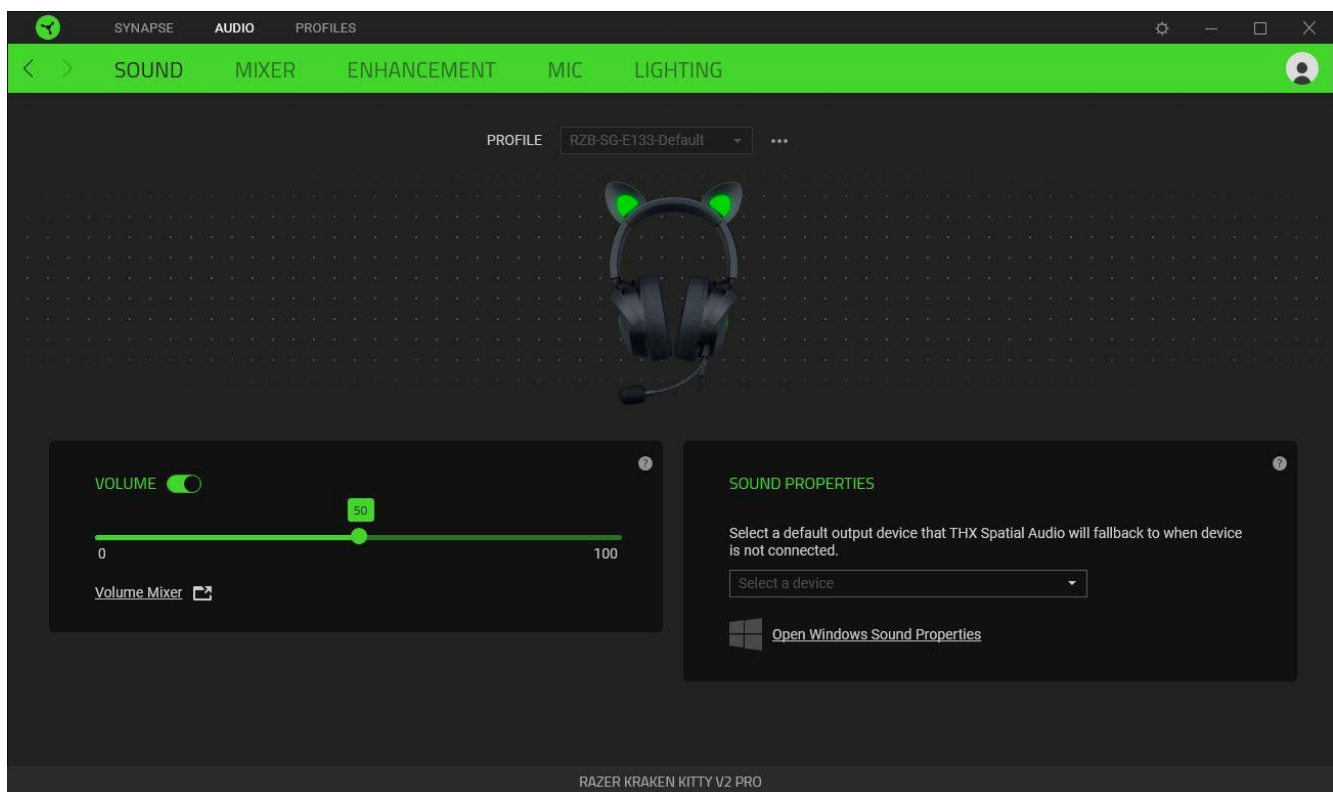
SYNAPSE AUDIO PROFILES

SOUND MIXER ENHANCEMENT MIC LIGHTING

PROFILE RZB-SG-E133-Default •••

VOLUME

50

0

100

Volume Mixer

SOUND PROPERTIES

Select a default output device that THX Spatial Audio will fallback to when device is not connected.

Select a device

Open Windows Sound Properties

RAZER KRAKEN KITTY V2 PRO